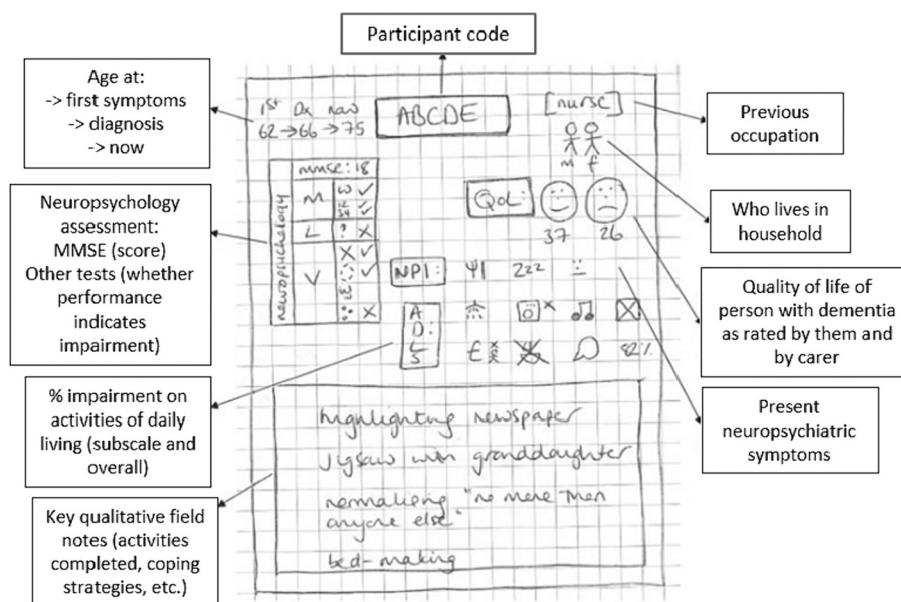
Participant code

Age at:
-> first symptoms
-> diagnosis
-> now

1st Dx now
62 → 66 → 75

ABCDE

[nurse]

Previous occupation

m f

Who lives in household

Neuropsychology assessment:
MMSE (score)
Other tests (whether performance indicates impairment)

neuropsychology

MMSE: 18

| | | |
|---|---|---|
| M | ω | ✓ |
| | 12 34 | ✓ |
| L | ? | X |
| V | X | ✓ |
| | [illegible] | ✓ |
| | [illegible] | X |

QoL:

37 26

Quality of life of person with dementia as rated by them and by carer

NPI: Ψ! zzz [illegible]

A D L S

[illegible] X 82%

% impairment on activities of daily living (subscale and overall)

Present neuropsychiatric symptoms

highlighting newspaper
jigsaw with granddaughter
normalising "no more than anyone else"
bed-making

Key qualitative field notes (activities completed, coping strategies, etc.)